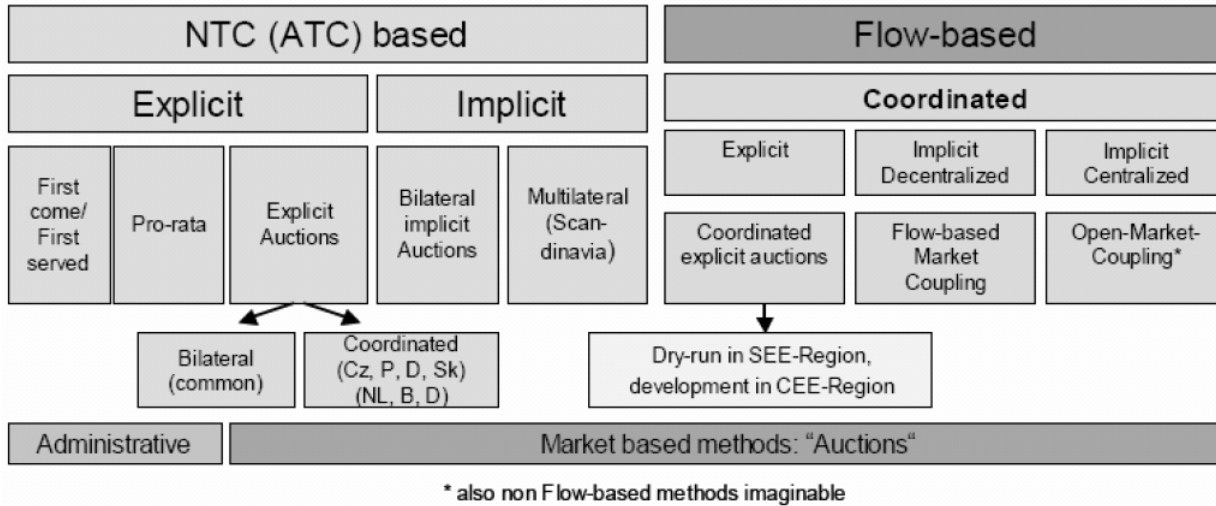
NTC (ATC) based

Flow-based

Explicit

Implicit

Coordinated

First come/ First served

Pro-rata

Explicit Auctions

Bilateral implicit Auctions

Multilateral (Scandinavia)

Explicit

Implicit Decentralized

Implicit Centralized

Coordinated explicit auctions

Flow-based Market Coupling

Open-Market-Coupling*

Bilateral (common)

Coordinated (Cz, P, D, Sk) (NL, B, D)

Dry-run in SEE-Region, development in CEE-Region

Administrative

Market based methods: "Auctions"

* also non Flow-based methods imaginable